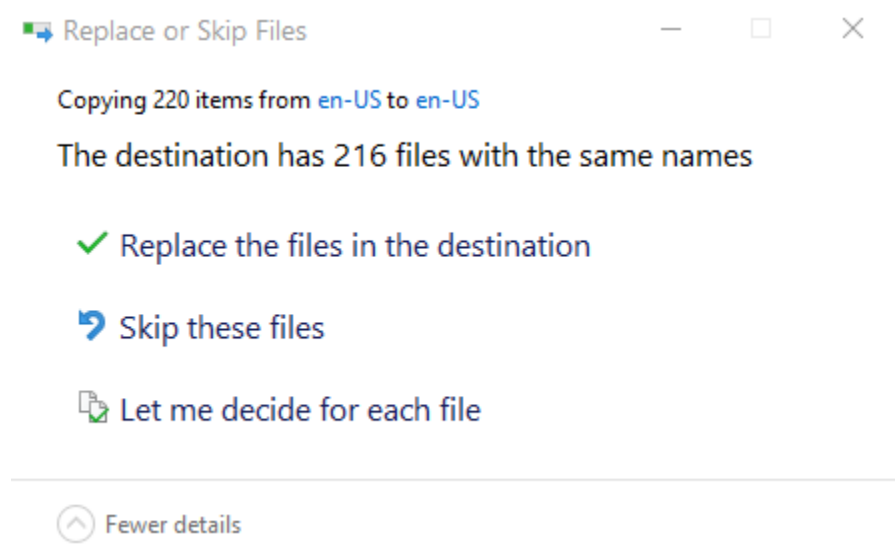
Replace or Skip Files

Copying 220 items from en-US to en-US

The destination has 216 files with the same names

Replace the files in the destination

Skip these files

Let me decide for each file

Fewer details